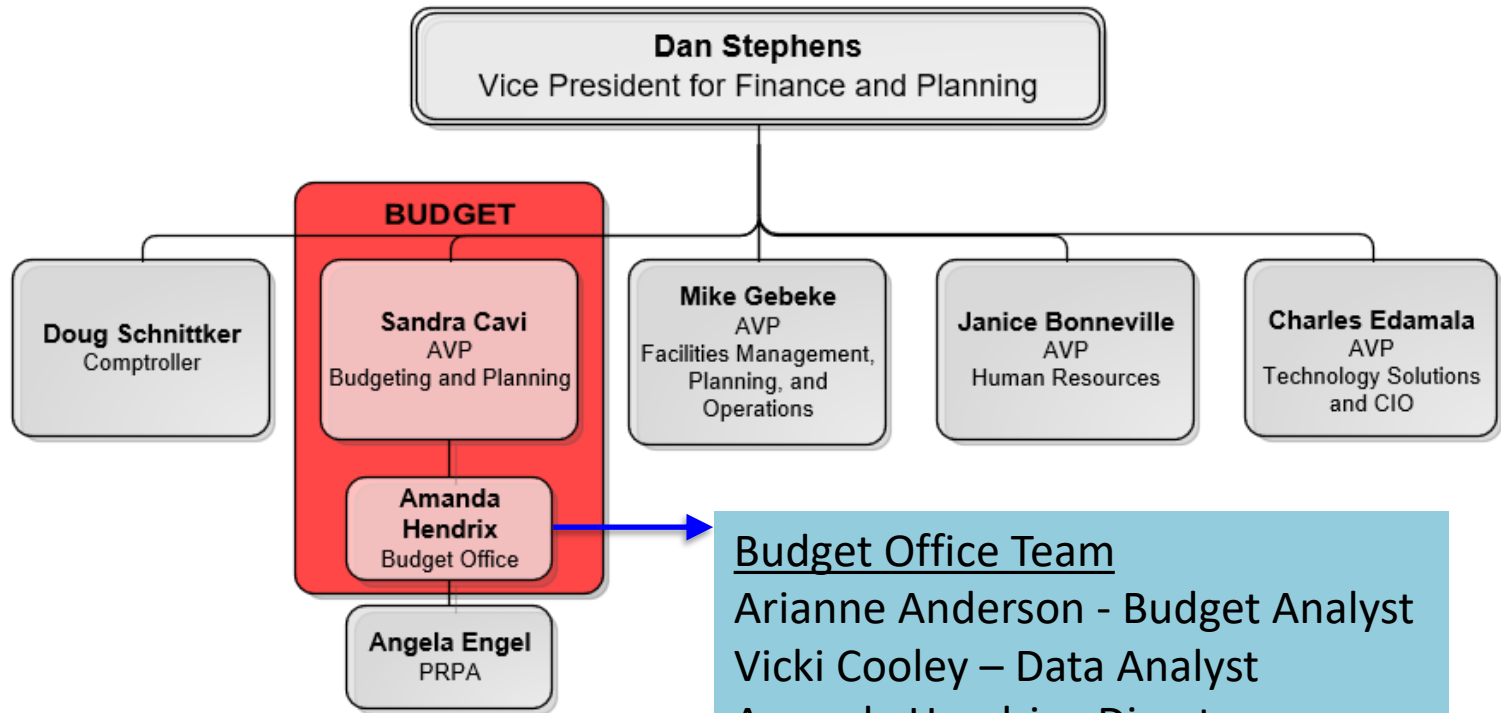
Dan Stephens
Vice President for Finance and Planning

BUDGET

Doug Schnittker
Comptroller

Sandra Cavi
AVP
Budgeting and Planning

Mike Gebeke
AVP
Facilities Management, Planning, and Operations

Janice Bonneville
AVP
Human Resources

Charles Edamala
AVP
Technology Solutions and CIO

Amanda Hendrix
Budget Office

Angela Engel
PRPA

Budget Office Team
Arianne Anderson - Budget Analyst
Vicki Cooley – Data Analyst
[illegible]